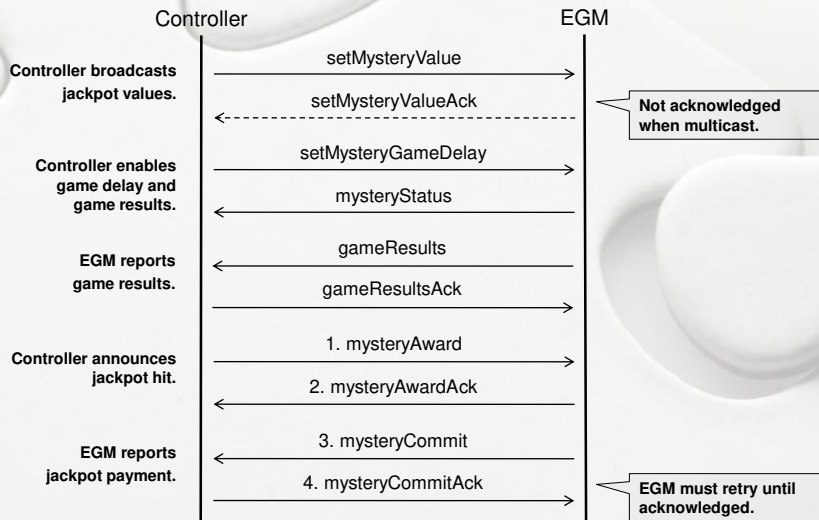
Controller

EGM

Controller broadcasts jackpot values.

setMysteryValue

setMysteryValueAck

Not acknowledged when multicast.

Controller enables game delay and game results.

setMysteryGameDelay

mysteryStatus

EGM reports game results.

gameResults

gameResultsAck

Controller announces jackpot hit.

1. mysteryAward

2. mysteryAwardAck

EGM reports jackpot payment.

3. mysteryCommit

4. mysteryCommitAck

EGM must retry until acknowledged.